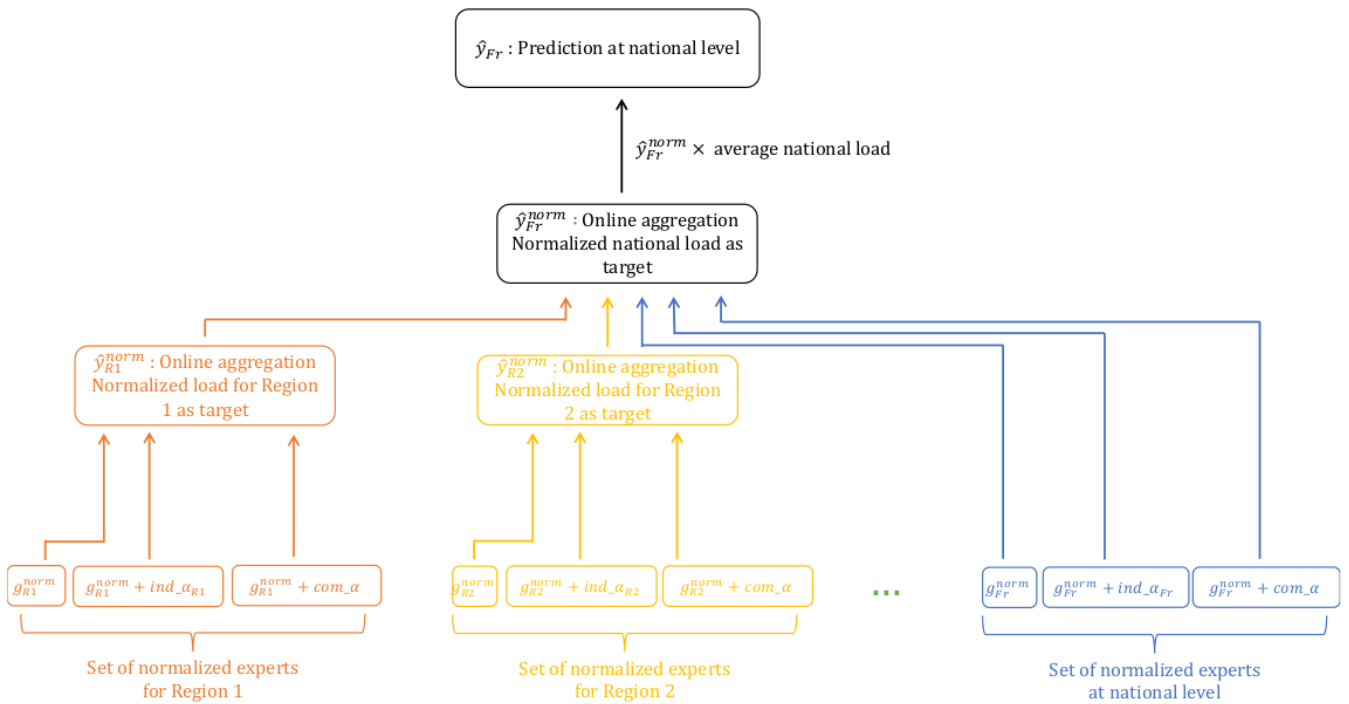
$\hat{y}_{Fr}$ : Prediction at national level

$\hat{y}_{Fr}^{norm} \times$ average national load

$\hat{y}_{Fr}^{norm}$ : Online aggregation Normalized national load as target

$\hat{y}_{R1}^{norm}$ : Online aggregation Normalized load for Region 1 as target

$\hat{y}_{R2}^{norm}$ : Online aggregation Normalized load for Region 2 as target

$g_{R1}^{norm}$

$g_{R1}^{norm} + ind\_\alpha_{R1}$

$g_{R1}^{norm} + com\_\alpha$

$g_{R2}^{norm}$

$g_{R2}^{norm} + ind\_\alpha_{R2}$

$g_{R2}^{norm} + com\_\alpha$

...

$g_{Fr}^{norm}$

$g_{Fr}^{norm} + ind\_\alpha_{Fr}$

$g_{Fr}^{norm} + com\_\alpha$

Set of normalized experts for Region 1

Set of normalized experts for Region 2

Set of normalized experts at national level